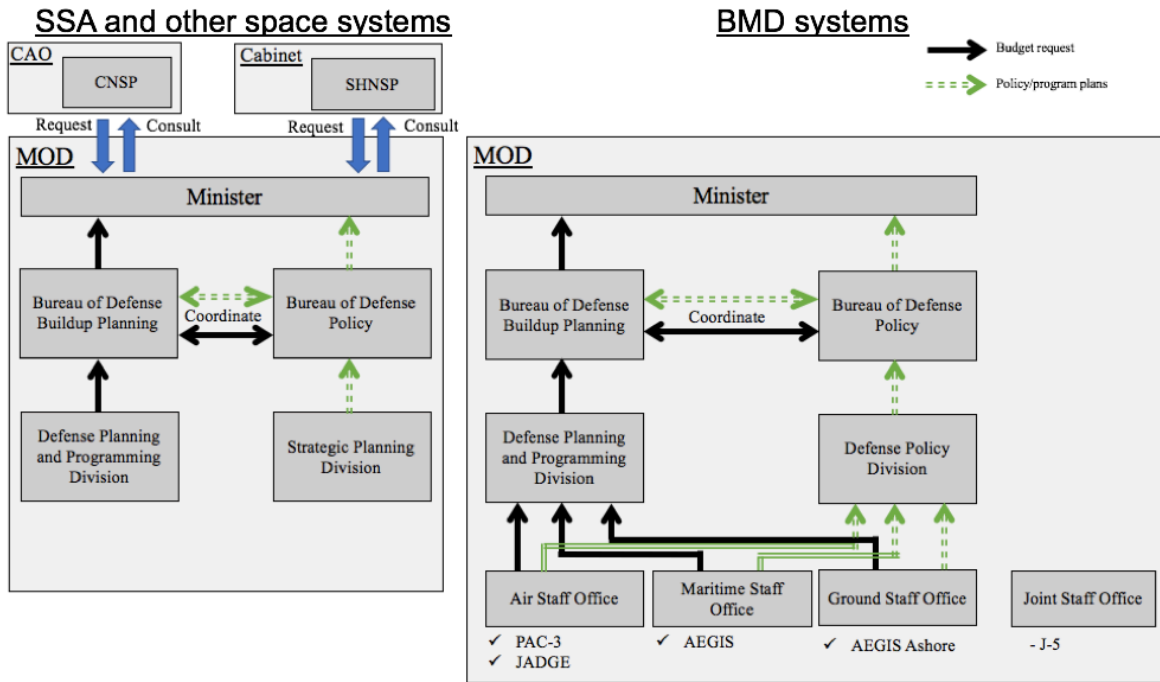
SSA and other space systems

BMD systems

Budget request

Policy/program plans

CAO

CNSP

Cabinet

SHNSP

Request

Consult

Request

Consult

MOD

Minister

Bureau of Defense Buildup Planning

Coordinate

Bureau of Defense Policy

Defense Planning and Programming Division

Strategic Planning Division

MOD

Minister

Bureau of Defense Buildup Planning

Coordinate

Bureau of Defense Policy

Defense Planning and Programming Division

Defense Policy Division

Air Staff Office

Maritime Staff Office

Ground Staff Office

Joint Staff Office

✓ PAC-3
✓ JADGE

✓ AEGIS

✓ AEGIS Ashore

- J-5